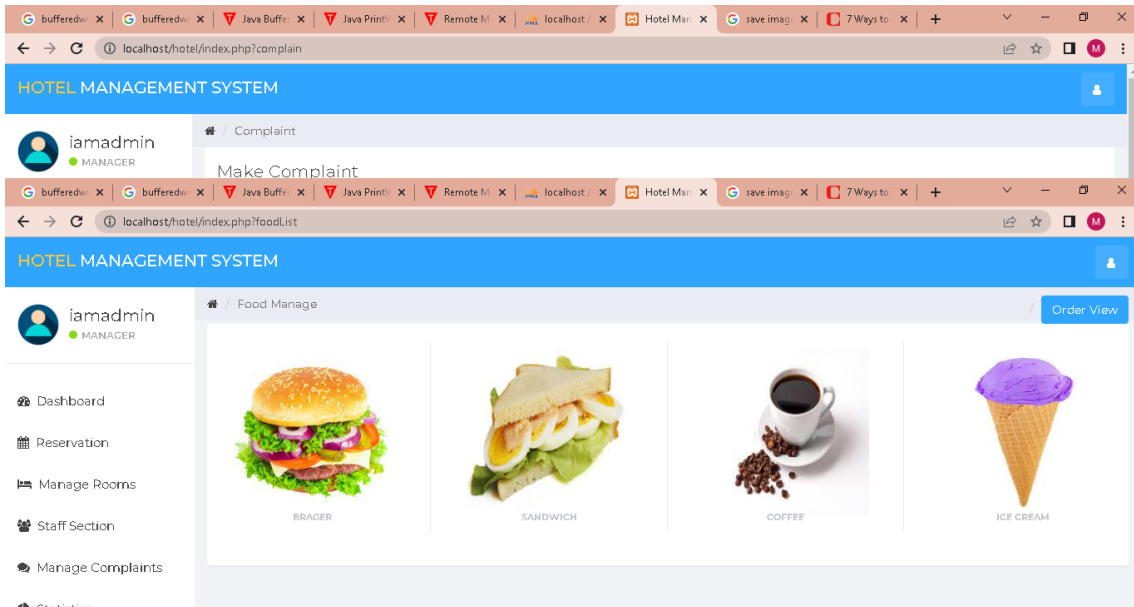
bufferedw ✕ | bufferedw ✕ | Java Buffe ✕ | Java PrintV ✕ | Remote M ✕ | localhost / ✕ | Hotel Man ✕ | save image ✕ | 7 Ways to ✕ | +

localhost/hotel/index.php?complain

HOTEL MANAGEMENT SYSTEM

iamadmin
MANAGER

Complaint

Make Complaint

bufferedw ✕ | bufferedw ✕ | Java Buffe ✕ | Java PrintV ✕ | Remote M ✕ | localhost / ✕ | Hotel Man ✕ | save image ✕ | 7 Ways to ✕ | +

localhost/hotel/index.php?foodList

HOTEL MANAGEMENT SYSTEM

iamadmin
MANAGER

Food Manage

Order View

Dashboard

Reservation

Manage Rooms

Staff Section

Manage Complaints

BRAGER

SANDWICH

COFFEE

ICE CREAM